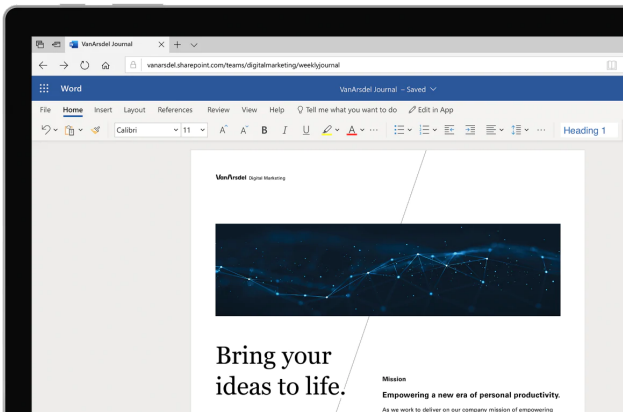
VanArsdel Journal × +

vanarsdel.sharepoint.com/teams/digitalmarketing/weeklyjournal

Word VanArsdel Journal - Saved

File Home Insert Layout References Review View Help Tell me what you want to do Edit in App

Calibri 11 A A B I U A Heading 1

VanArsdel Digital Marketing

Bring your ideas to life.

Mission

Empowering a new era of personal productivity.

As we work to deliver on our company mission of empowering